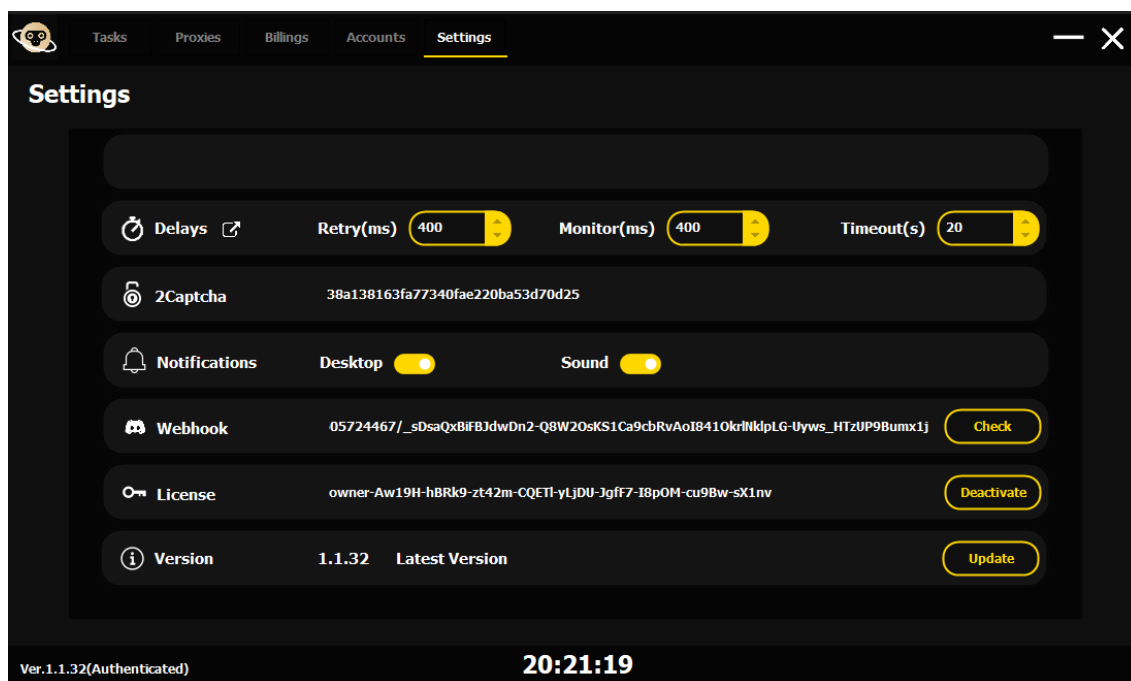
Tasks Proxies Billings Accounts Settings

Settings

Delays Retry(ms) 400 Monitor(ms) 400 Timeout(s) 20

2Captcha 38a138163fa77340fae220ba53d70d25

Notifications Desktop Sound

Webhook 05724467/_sDsaQxBiFBJdwDn2-Q8W2OsKS1Ca9cbRvAoI841OkrlNklpLG-Uyws_HTzUP9Bumx1j Check

License owner-Aw19H-hBRk9-zt42m-CQETl-yLjDU-JgfF7-I8pOM-cu9Bw-sX1nv Deactivate

Version 1.1.32 Latest Version Update

Ver.1.1.32(Authenticated)

20:21:19